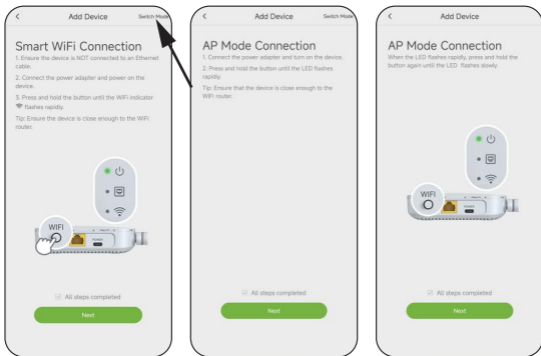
<

Add Device

Switch Mode

Smart WiFi Connection

1. Ensure the device is NOT connected to an Ethernet cable.

2. Connect the power adapter and power on the device.

3. Press and hold the button until the WiFi indicator flashes rapidly.

Tip: Ensure the device is close enough to the WiFi router.

WIFI

All steps completed

Next

<

Add Device

Switch Mode

AP Mode Connection

1. Connect the power adapter and turn on the device.

2. Press and hold the button until the LED flashes rapidly.

Tip: Ensure that the device is close enough to the WiFi router.

All steps completed

Next

<

Add Device

AP Mode Connection

When the LED flashes rapidly, press and hold the button again until the LED flashes slowly.

WIFI

All steps completed

Next